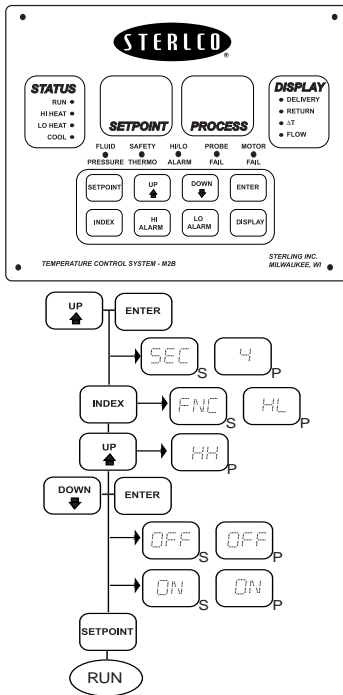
STERLCO®

STATUS
RUN
HI HEAT
LO HEAT
COOL

SETPOINT

PROCESS

DISPLAY
DELIVERY
RETURN
ΔT
FLOW

FLUID PRESSURE
SAFETY THERMO
HI/LO ALARM
PROBE FAIL
MOTOR FAIL

SETPOINT
UP
DOWN
ENTER
INDEX
HI ALARM
LO ALARM
DISPLAY

TEMPERATURE CONTROL SYSTEM - M2B

STERLING INC.
MILWAUKEE, WI

UP
ENTER
SEC S
4 P
INDEX
FNC S
HL P
UP
HH P
DOWN
ENTER
OFF S
OFF P
ON S
ON P
SETPOINT
RUN